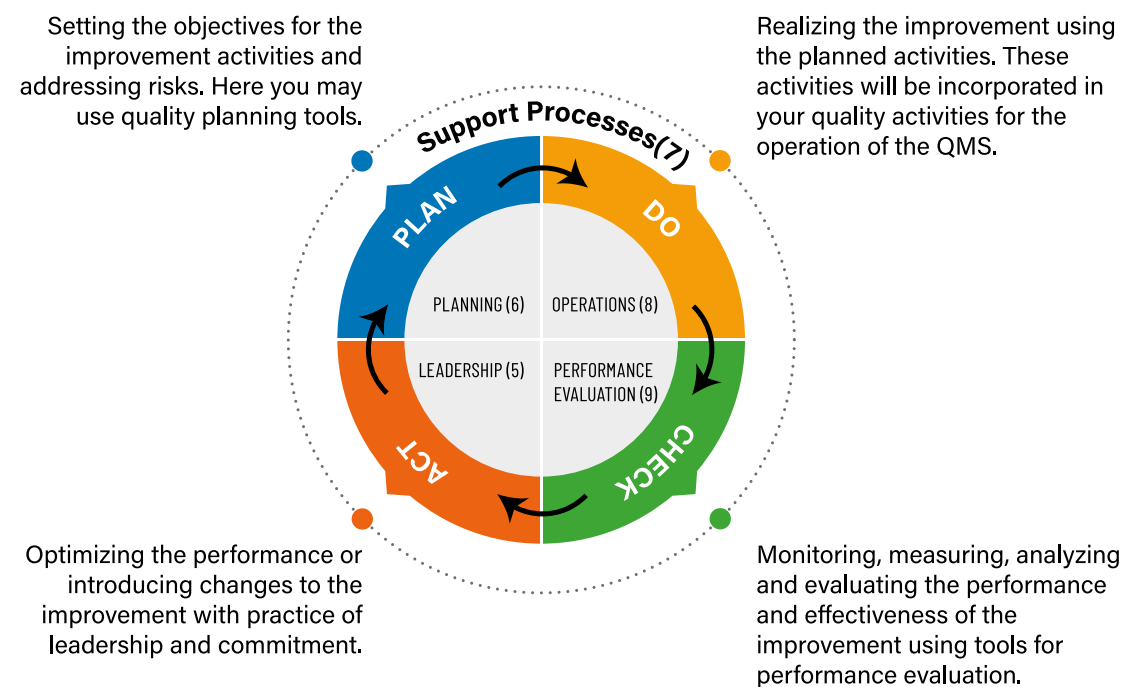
Setting the objectives for the improvement activities and addressing risks. Here you may use quality planning tools.

Realizing the improvement using the planned activities. These activities will be incorporated in your quality activities for the operation of the QMS.

Support Processes(7)

PLAN

DO

CHECK

ACT

PLANNING (6)

OPERATIONS (8)

LEADERSHIP (5)

PERFORMANCE EVALUATION (9)

Optimizing the performance or introducing changes to the improvement with practice of leadership and commitment.

Monitoring, measuring, analyzing and evaluating the performance and effectiveness of the improvement using tools for performance evaluation.